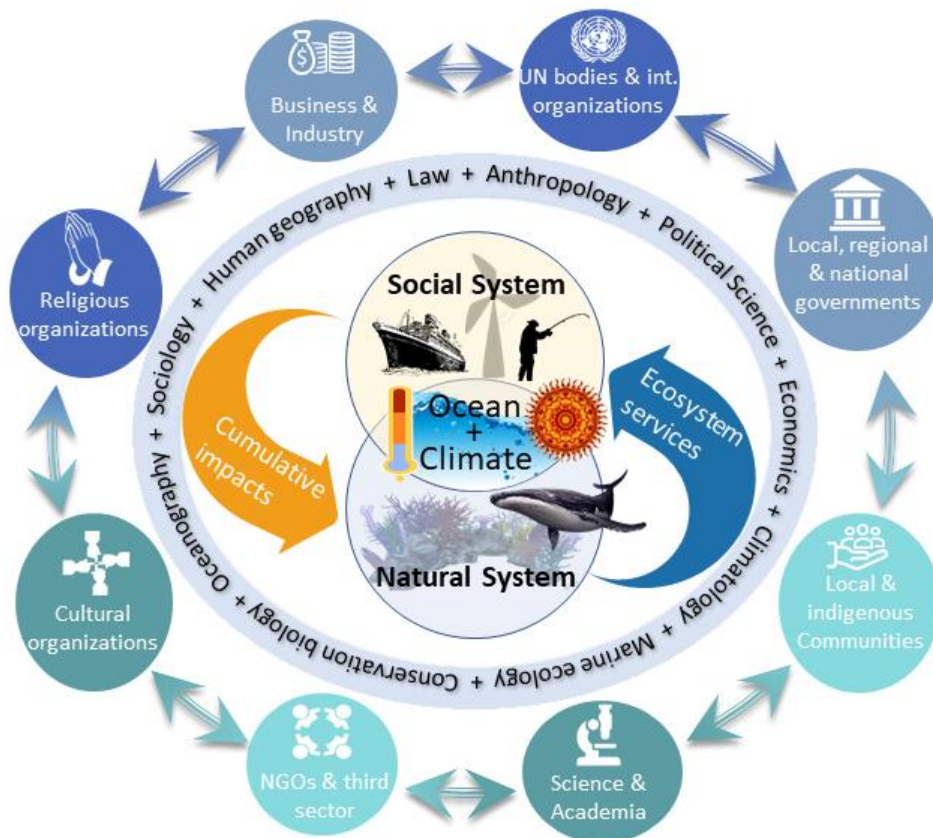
Business & Industry

UN bodies & int. organizations

Local, regional & national governments

Local & indigenous Communities

Science & Academia

NGOs & third sector

Cultural organizations

Religious organizations

Sociology + Human geography + Law + Anthropology + Political Science + Economics + Climatology + Marine ecology + Conservation biology + Oceanography +

Social System

Ocean + Climate

Natural System

Cumulative impacts

Ecosystem services